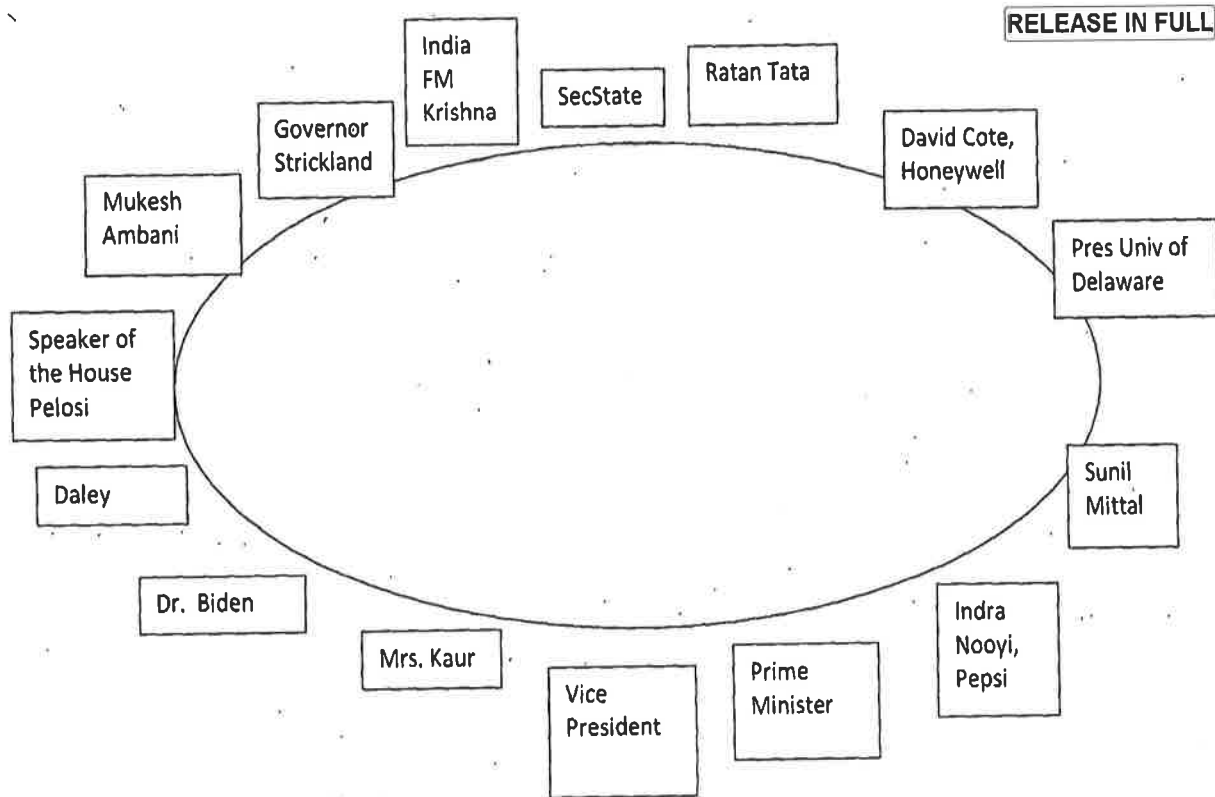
RELEASE IN FULL

India FM Krishna

SecState

Ratan Tata

Governor Strickland

David Cote, Honeywell

Mukesh Ambani

Pres Univ of Delaware

Speaker of the House Pelosi

Daley

Sunil Mittal

Dr. Biden

Indra Nooyi, Pepsi

Mrs. Kaur

Prime Minister

Vice President